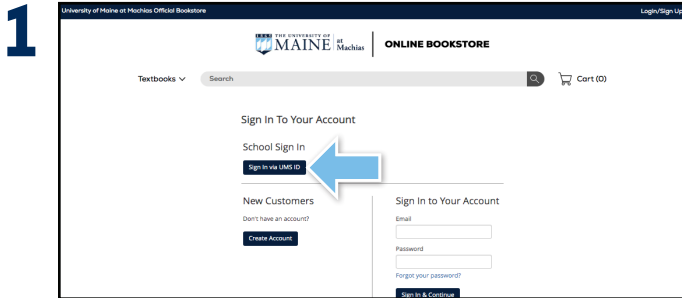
1

University of Maine at Machias Official Bookstore

Login/Sign Up

1865 THE UNIVERSITY OF MAINE at Machias | ONLINE BOOKSTORE

Textbooks

Search

Cart (0)

Sign In To Your Account

School Sign In

Sign In via UMS ID

New Customers

Don't have an account?

Create Account

Sign In to Your Account

Email

Password

Forgot your password?

Sign In & Continue